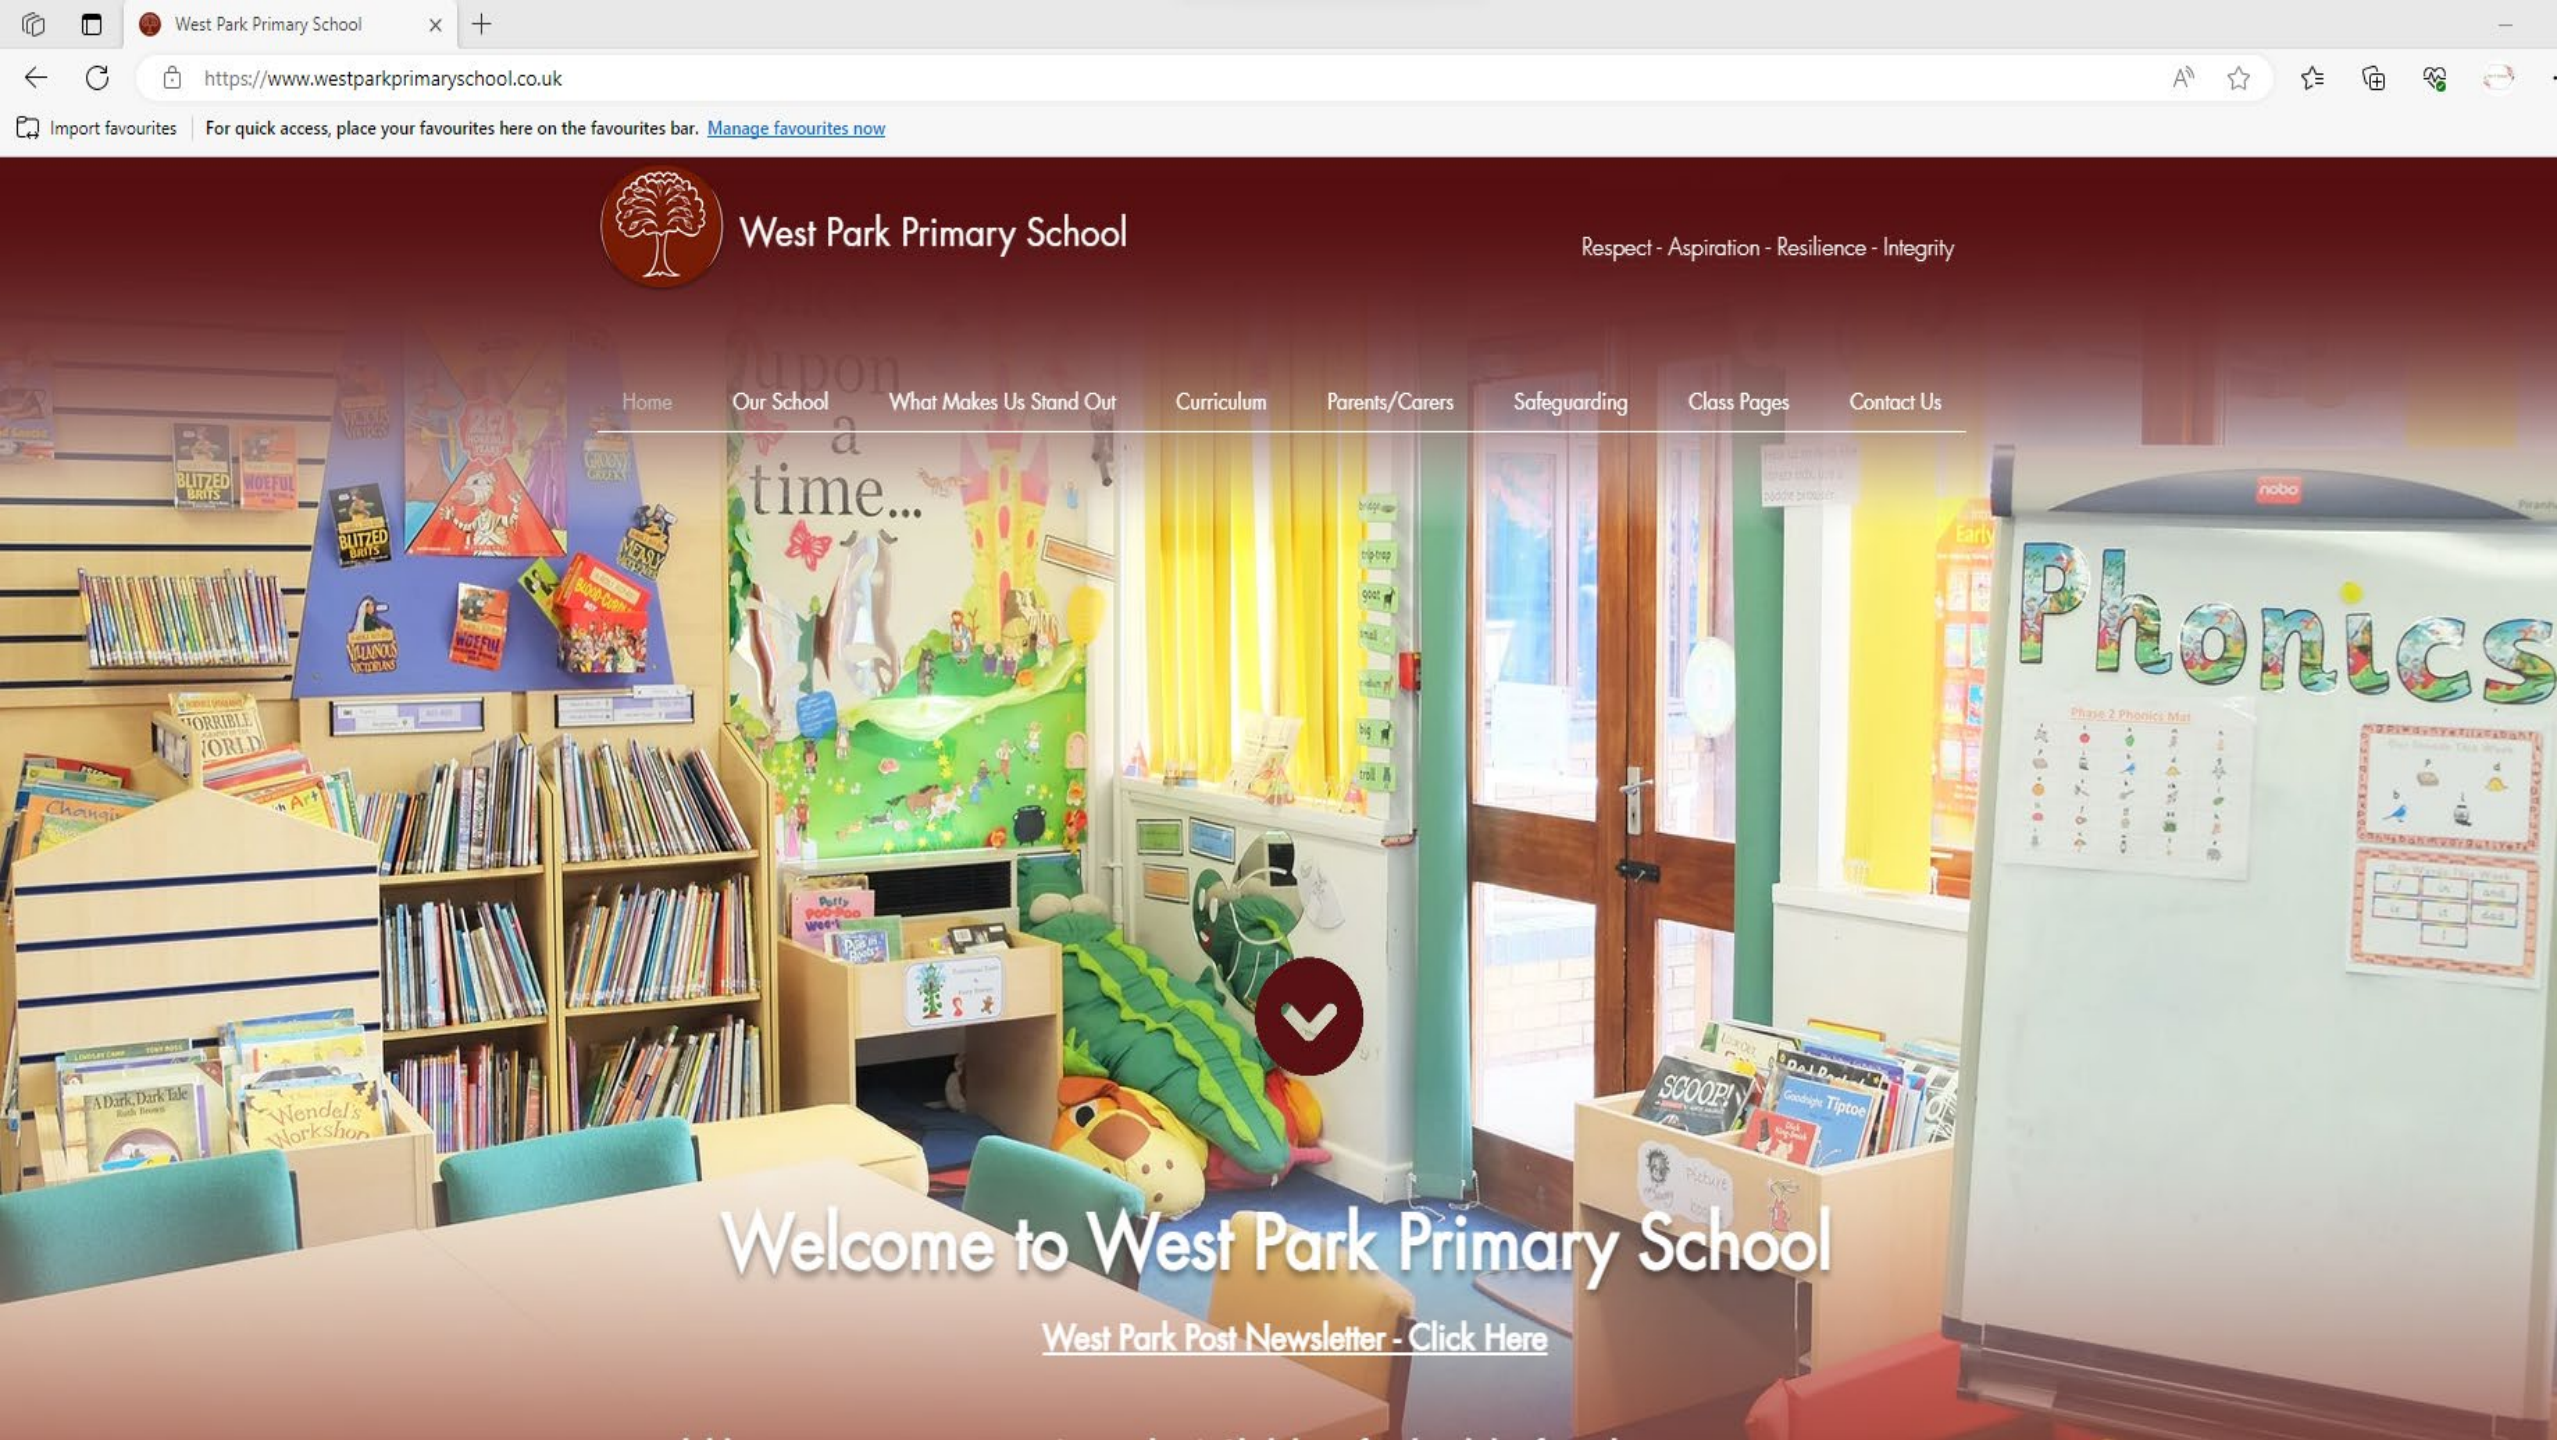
West Park Primary School

https://www.westparkprimaryschool.co.uk

Import favourites

For quick access, place your favourites here on the favourites bar. Manage favourites now

West Park Primary School

Respect - Aspiration - Resilience - Integrity

Home Our School What Makes Us Stand Out Curriculum Parents/Carers Safeguarding Class Pages Contact Us

Once upon a time...

BLITZED BRITS

WOEFUL

VILLAINOUS VICTORIANS

HORRIBLE WORLD

A Dark, Dark Tale

Wendel's Workshop

SCOOP!

Goodnight Tiptoe

nobo

Phonics

Welcome to West Park Primary School

West Park Post Newsletter - Click Here